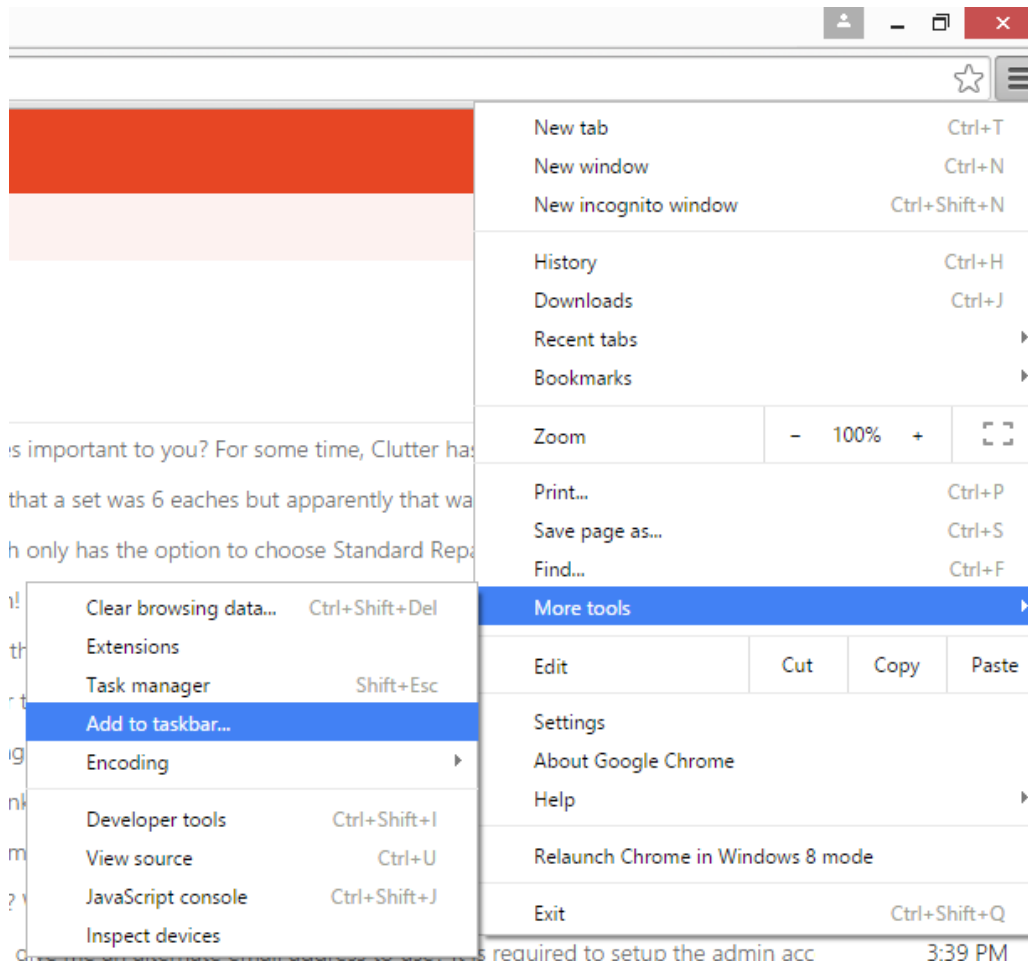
New tab Ctrl+T
New window Ctrl+N
New incognito window Ctrl+Shift+N

History Ctrl+H
Downloads Ctrl+J
Recent tabs
Bookmarks

Zoom – 100% +

Print... Ctrl+P
Save page as... Ctrl+S
Find... Ctrl+F
More tools

Edit Cut Copy Paste

Settings
About Google Chrome
Help

Relaunch Chrome in Windows 8 mode

Exit Ctrl+Shift+Q

Clear browsing data... Ctrl+Shift+Del
Extensions
Task manager Shift+Esc
Add to taskbar...
Encoding

Developer tools Ctrl+Shift+I
View source Ctrl+U
JavaScript console Ctrl+Shift+J
Inspect devices

s important to you? For some time, Clutter has
that a set was 6 eaches but apparently that wa
h only has the option to choose Standard Repa
n!
th
r t
g
nk
m
? v
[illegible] s required to setup the admin acc 3:39 PM